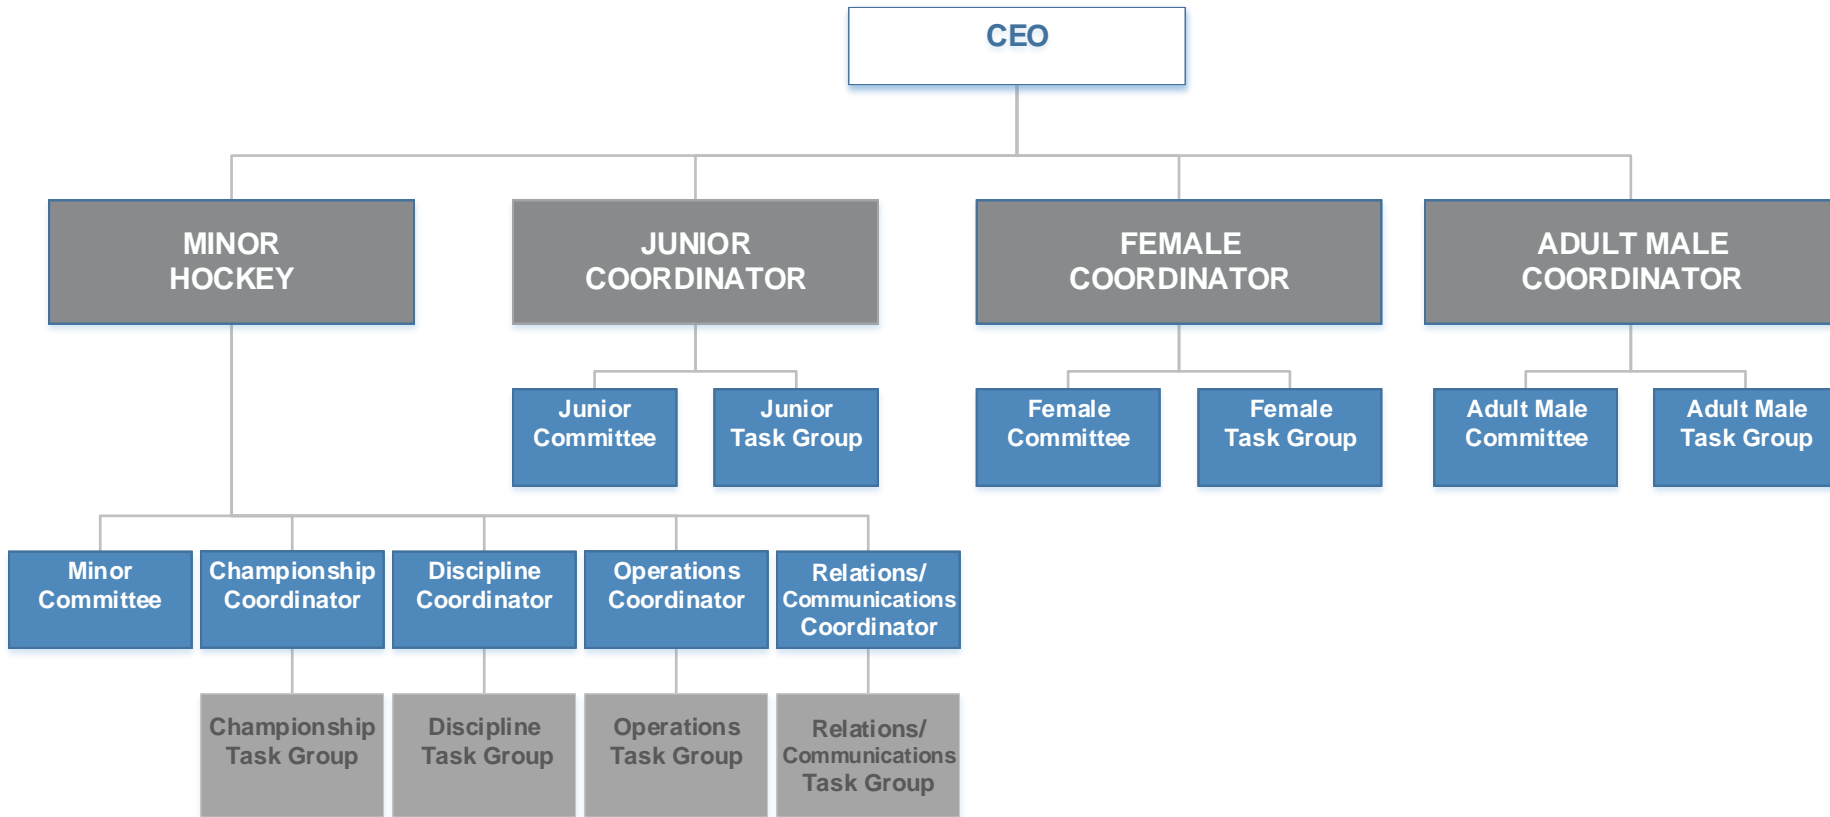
CEO

MINOR HOCKEY

JUNIOR COORDINATOR

FEMALE COORDINATOR

ADULT MALE COORDINATOR

Junior Committee

Junior Task Group

Female Committee

Female Task Group

Adult Male Committee

Adult Male Task Group

Minor Committee

Championship Coordinator

Discipline Coordinator

Operations Coordinator

Relations/ Communications Coordinator

Championship Task Group

Discipline Task Group

Operations Task Group

Relations/ Communications Task Group